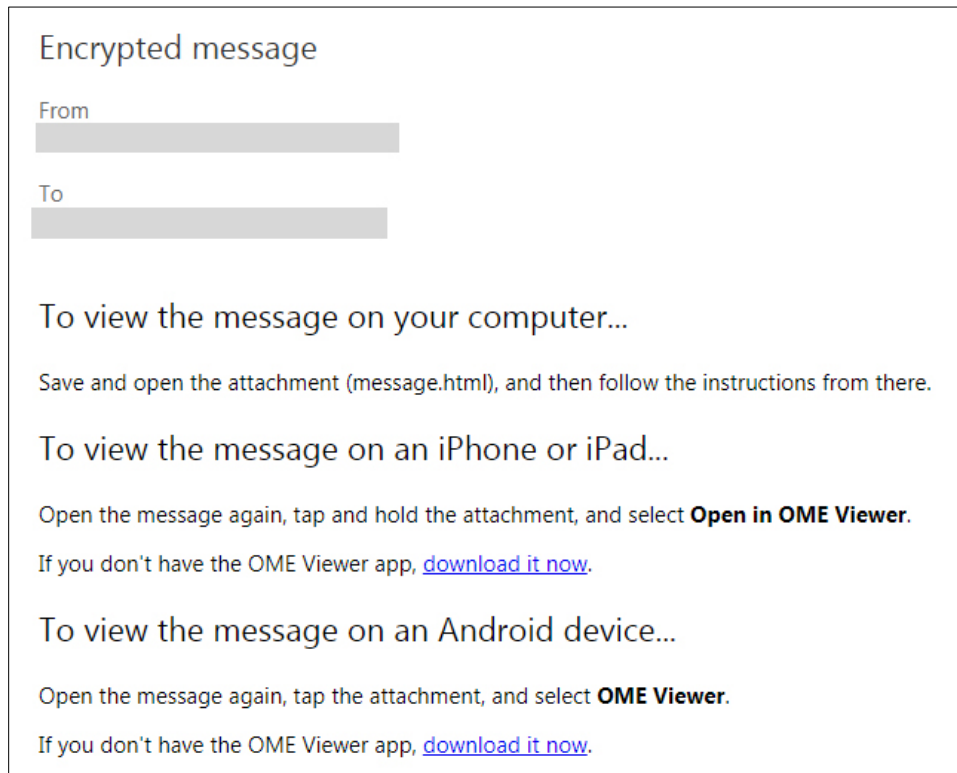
Encrypted message

From

To

To view the message on your computer...

Save and open the attachment (message.html), and then follow the instructions from there.

To view the message on an iPhone or iPad...

Open the message again, tap and hold the attachment, and select **Open in OME Viewer**.

If you don't have the OME Viewer app, download it now.

To view the message on an Android device...

Open the message again, tap the attachment, and select **OME Viewer**.

If you don't have the OME Viewer app, download it now.